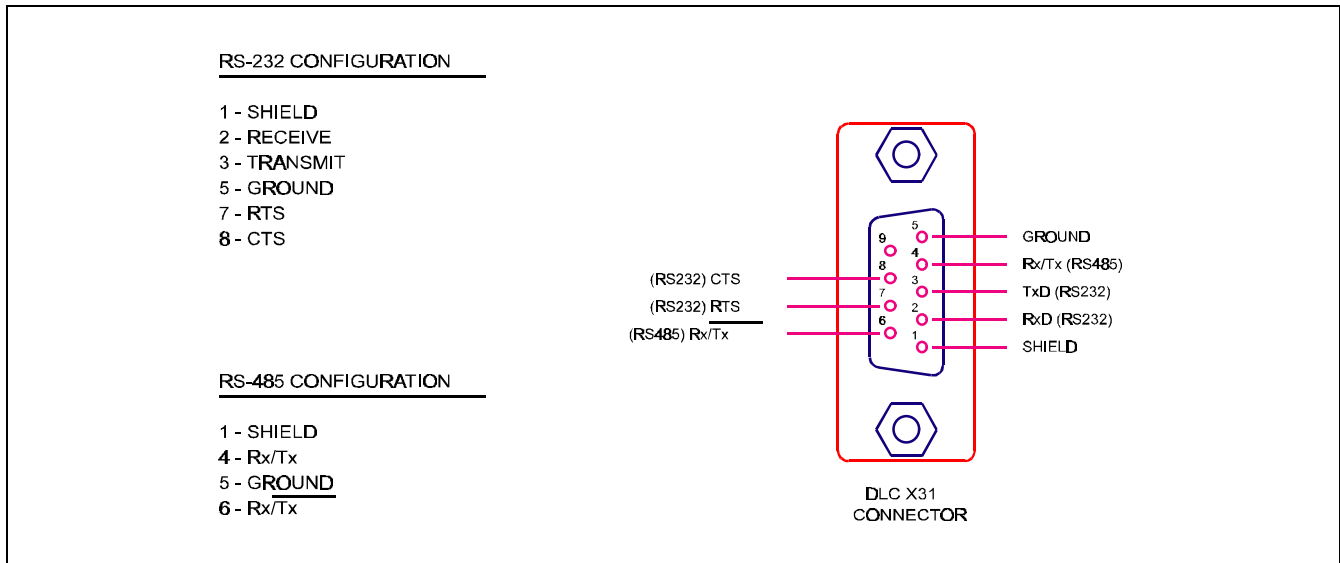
RS-232 CONFIGURATION

1 - SHIELD
2 - RECEIVE
3 - TRANSMIT
5 - GROUND
7 - RTS
8 - CTS

RS-485 CONFIGURATION

1 - SHIELD
4 - Rx/Tx
5 - GROUND
6 - $\overline{\text{Rx/Tx}}$

9
8
7
6
5
4
3
2
1

(RS232) CTS
(RS232) RTS
(RS485) $\overline{\text{Rx/Tx}}$

GROUND
Rx/Tx (RS485)
TxD (RS232)
RxD (RS232)
SHIELD

DLC X31
CONNECTOR